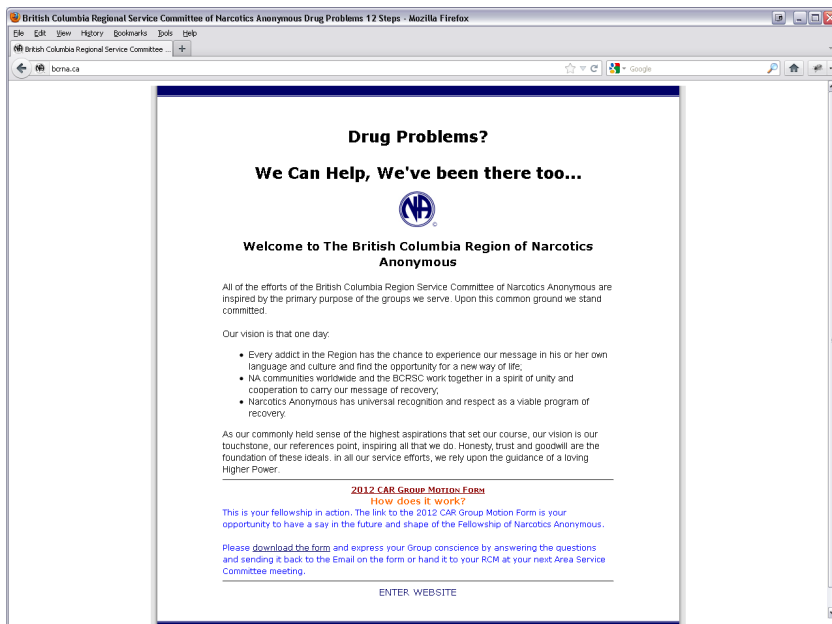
British Columbia Regional Service Committee of Narcotics Anonymous Drug Problems 12 Steps - Mozilla Firefox

File Edit View History Bookmarks Tools Help

British Columbia Regional Service Committee ... +

bcrna.ca

Google

Drug Problems?

We Can Help, We've been there too...

NA

Welcome to The British Columbia Region of Narcotics Anonymous

All of the efforts of the British Columbia Region Service Committee of Narcotics Anonymous are inspired by the primary purpose of the groups we serve. Upon this common ground we stand committed.

Our vision is that one day:

- Every addict in the Region has the chance to experience our message in his or her own language and culture and find the opportunity for a new way of life;
- NA communities worldwide and the BCRSC work together in a spirit of unity and cooperation to carry our message of recovery;
- Narcotics Anonymous has universal recognition and respect as a viable program of recovery.

As our commonly held sense of the highest aspirations that set our course, our vision is our touchstone, our references point, inspiring all that we do. Honesty, trust and goodwill are the foundation of these ideals. in all our service efforts, we rely upon the guidance of a loving Higher Power.

2012 CAR Group Motion Form
How does it work?
This is your fellowship in action. The link to the 2012 CAR Group Motion Form is your opportunity to have a say in the future and shape of the Fellowship of Narcotics Anonymous.

Please download the form and express your Group conscience by answering the questions and sending it back to the Email on the form or hand it to your RCM at your next Area Service Committee meeting.

ENTER WEBSITE